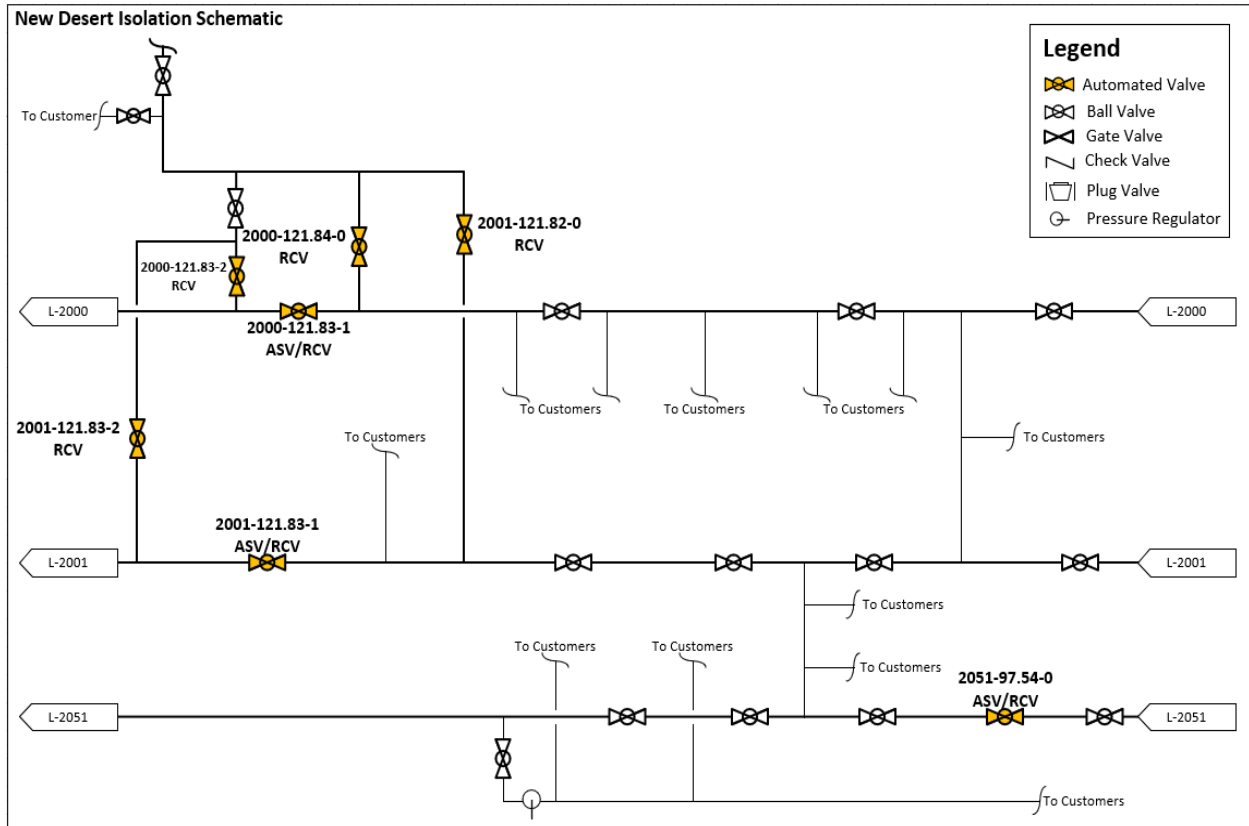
New Desert Isolation Schematic

Legend
Automated Valve
Ball Valve
Gate Valve
Check Valve
Plug Valve
Pressure Regulator

To Customer

2000-121.84-0
RCV

2001-121.82-0
RCV

2000-121.83-2
RCV

L-2000

2000-121.83-1
ASV/RCV

L-2000

To Customers

To Customers

To Customers

2001-121.83-2
RCV

To Customers

To Customers

2001-121.83-1
ASV/RCV

L-2001

L-2001

To Customers

To Customers

To Customers

To Customers

2051-97.54-0
ASV/RCV

L-2051

L-2051

To Customers